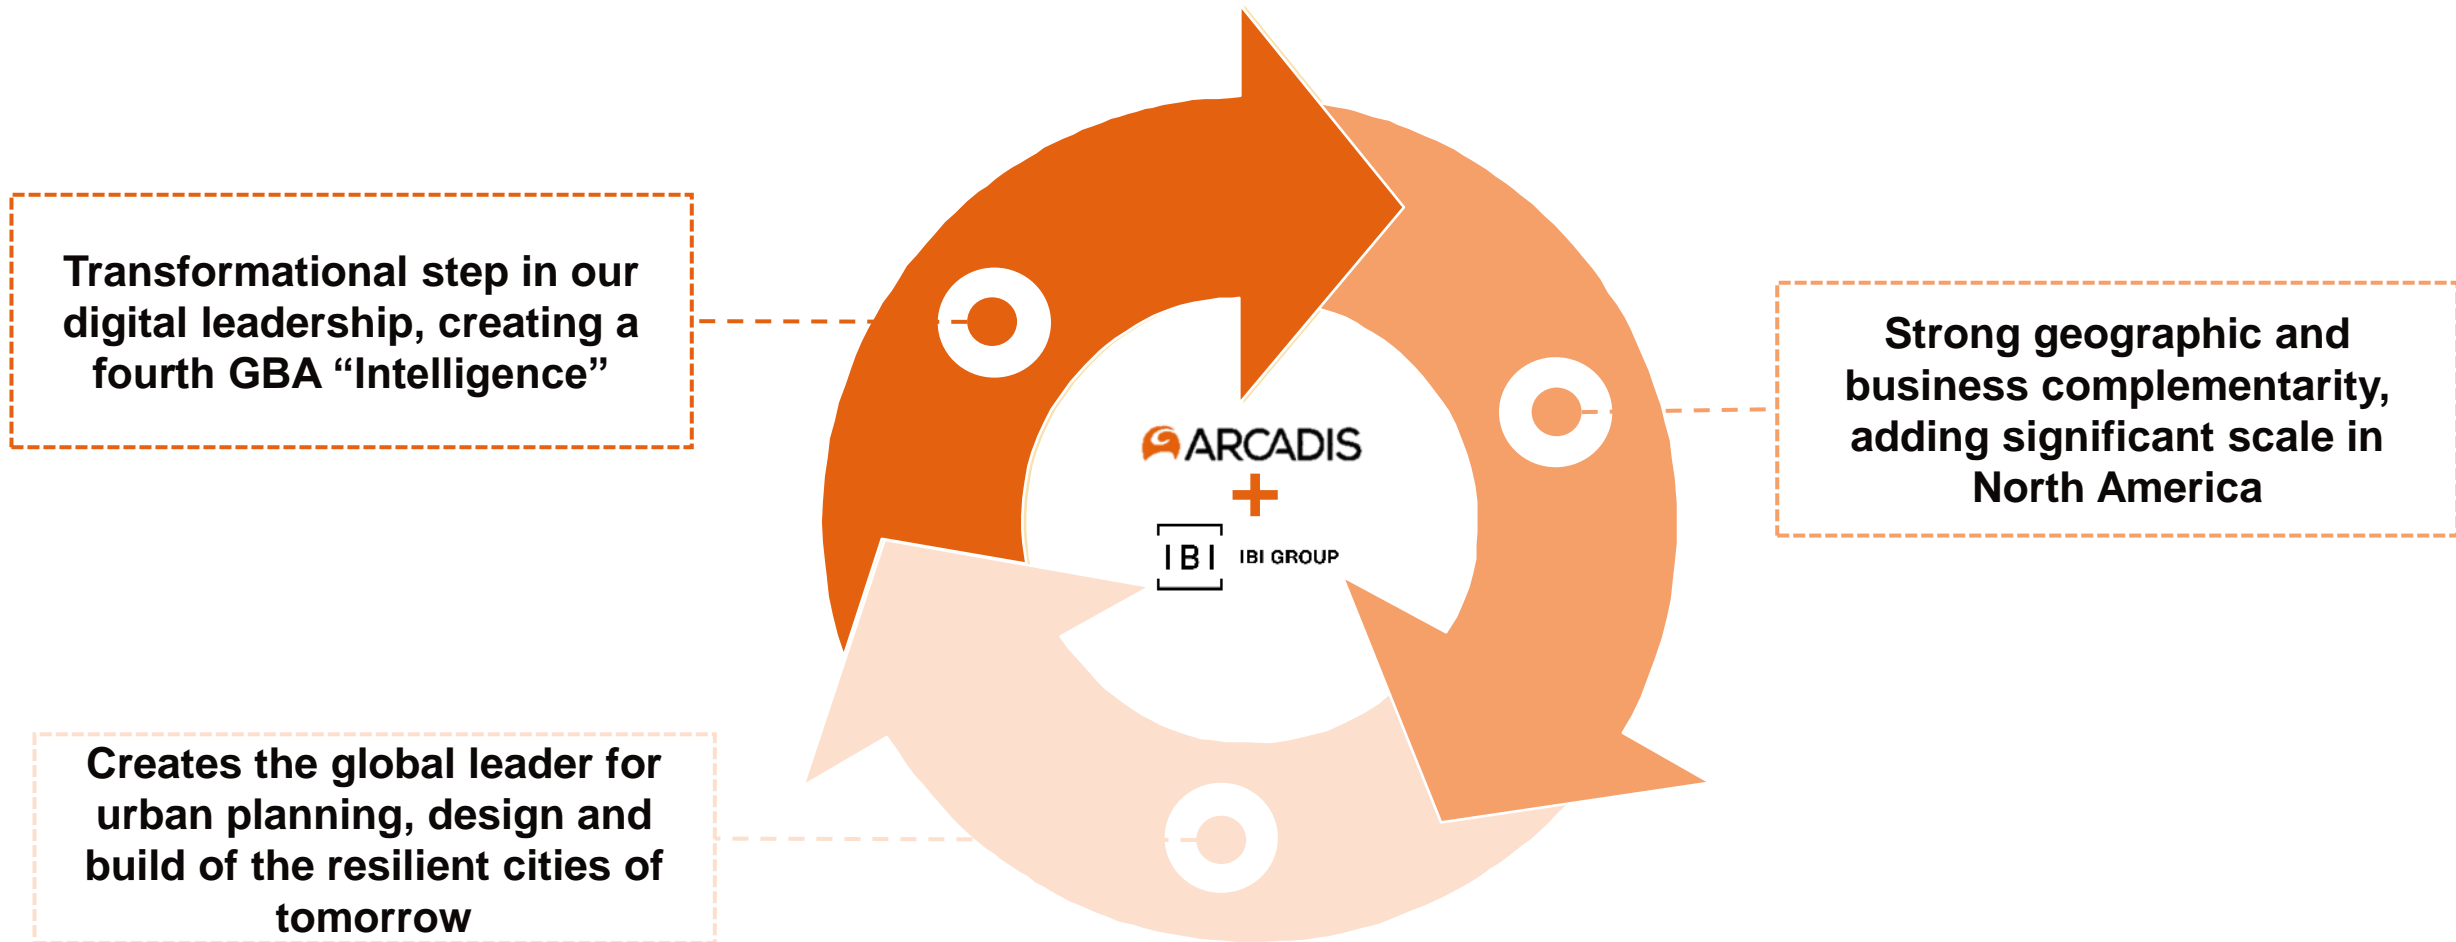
Transformational step in our digital leadership, creating a fourth GBA “Intelligence”

ARCADIS
+
IBI IBI GROUP

Strong geographic and business complementarity, adding significant scale in North America

Creates the global leader for urban planning, design and build of the resilient cities of tomorrow